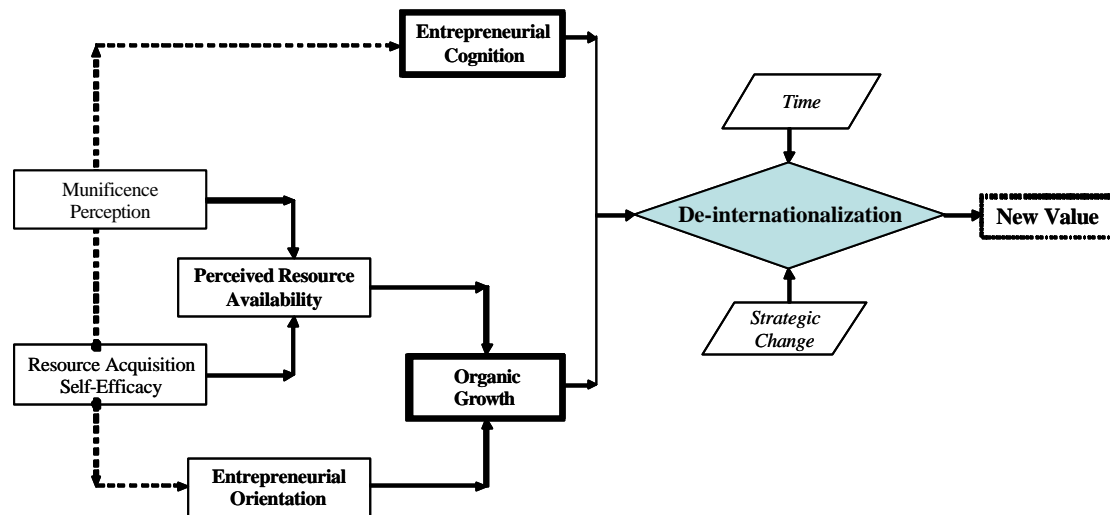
Entrepreneurial Cognition

Time

Munificence Perception

De-internationalization

New Value

Perceived Resource Availability

Strategic Change

Resource Acquisition Self-Efficacy

Organic Growth

Entrepreneurial Orientation